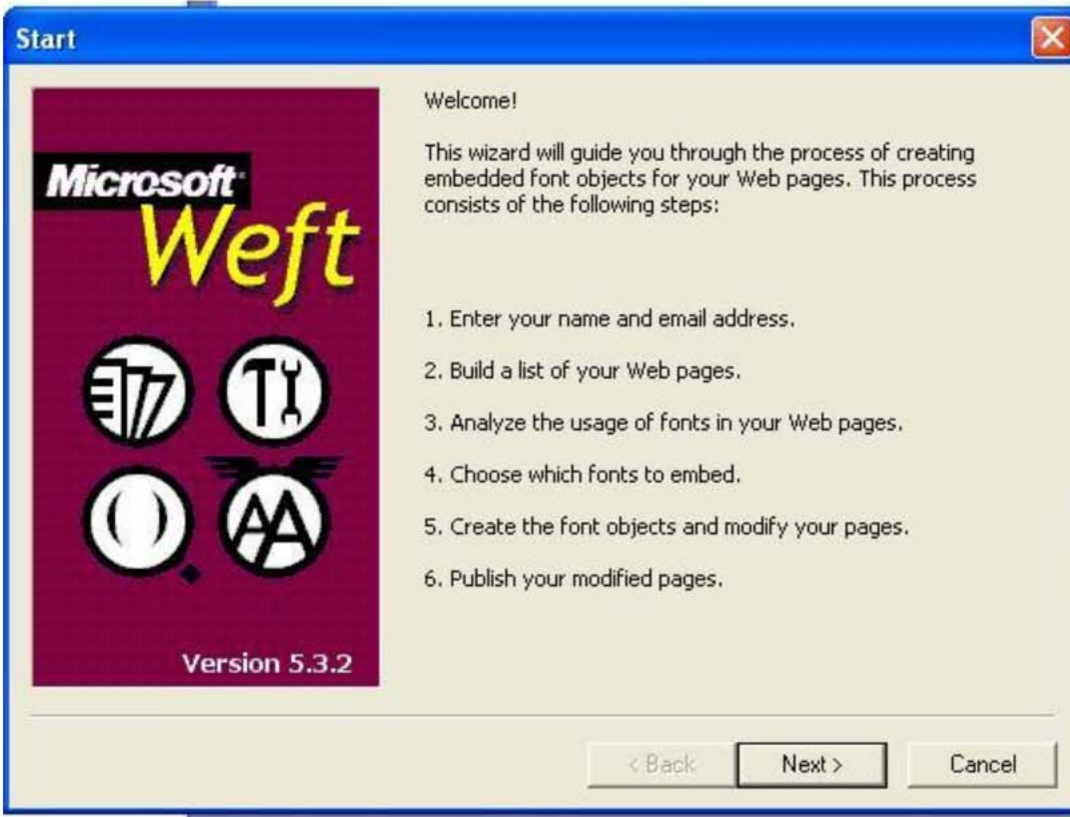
Start

Microsoft Weft

Version 5.3.2

Welcome!

This wizard will guide you through the process of creating embedded font objects for your Web pages. This process consists of the following steps:

1. Enter your name and email address.

2. Build a list of your Web pages.

3. Analyze the usage of fonts in your Web pages.

4. Choose which fonts to embed.

5. Create the font objects and modify your pages.

6. Publish your modified pages.

< Back

Next >

Cancel